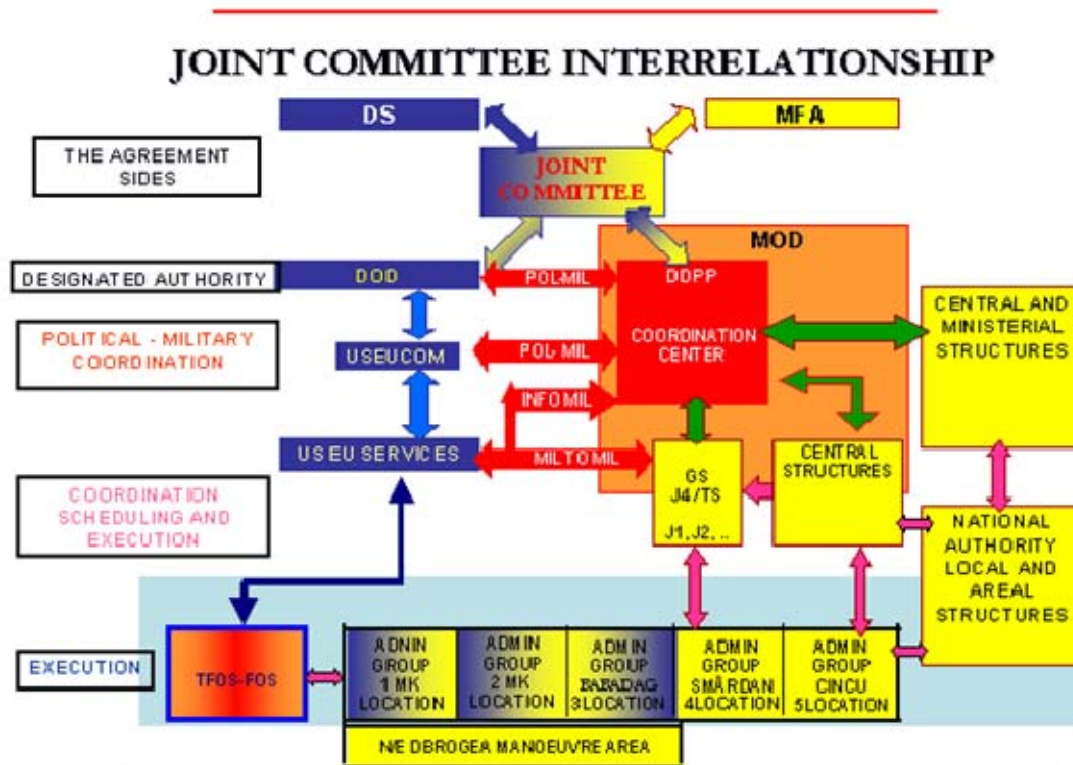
JOINT COMMITTEE INTERRELATIONSHIP

DS

MFA

THE AGREEMENT SIDES

JOINT COMMITTEE

MOD

DESIGNATED AUTHORITY

DOD

POLMIL

DDPP

COORDINATION CENTER

CENTRAL AND MINISTERIAL STRUCTURES

POLITICAL - MILITARY COORDINATION

USEUCOM

POL MIL

INFOMIL

USEU SERVICES

MILTOMIL

GS J4/TS

J1, J2, ..

CENTRAL STRUCTURES

COORDINATION SCHEDULING AND EXECUTION

NATIONAL AUTHORITY LOCAL AND AREAL STRUCTURES

EXECUTION

TFOS-FOS

ADMIN GROUP 1 MK LOCATION

ADMIN GROUP 2 MK LOCATION

ADMIN GROUP BABADAG 3LOCATION

ADMIN GROUP SMÂRDANI 4LOCATION

ADMIN GROUP CINCU 5LOCATION

N/E DBROGEA MANOEUVRE AREA